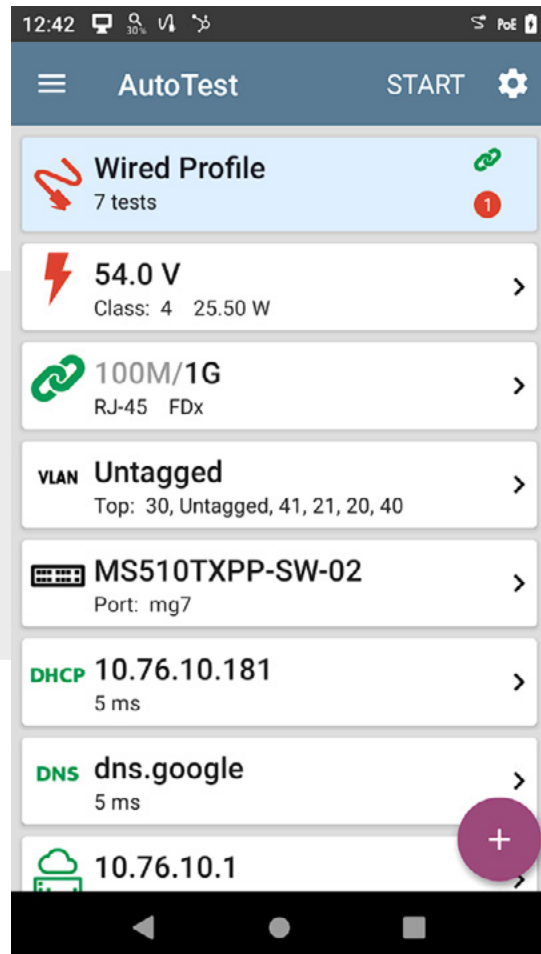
12:42 30% PoE

AutoTest START

Wired Profile
7 tests
1

54.0 V
Class: 4 25.50 W

100M/1G
RJ-45 FDx

VLAN Untagged
Top: 30, Untagged, 41, 21, 20, 40

MS510TXPP-SW-02
Port: mg7

DHCP 10.76.10.181
5 ms

DNS dns.google
5 ms

10.76.10.1

+